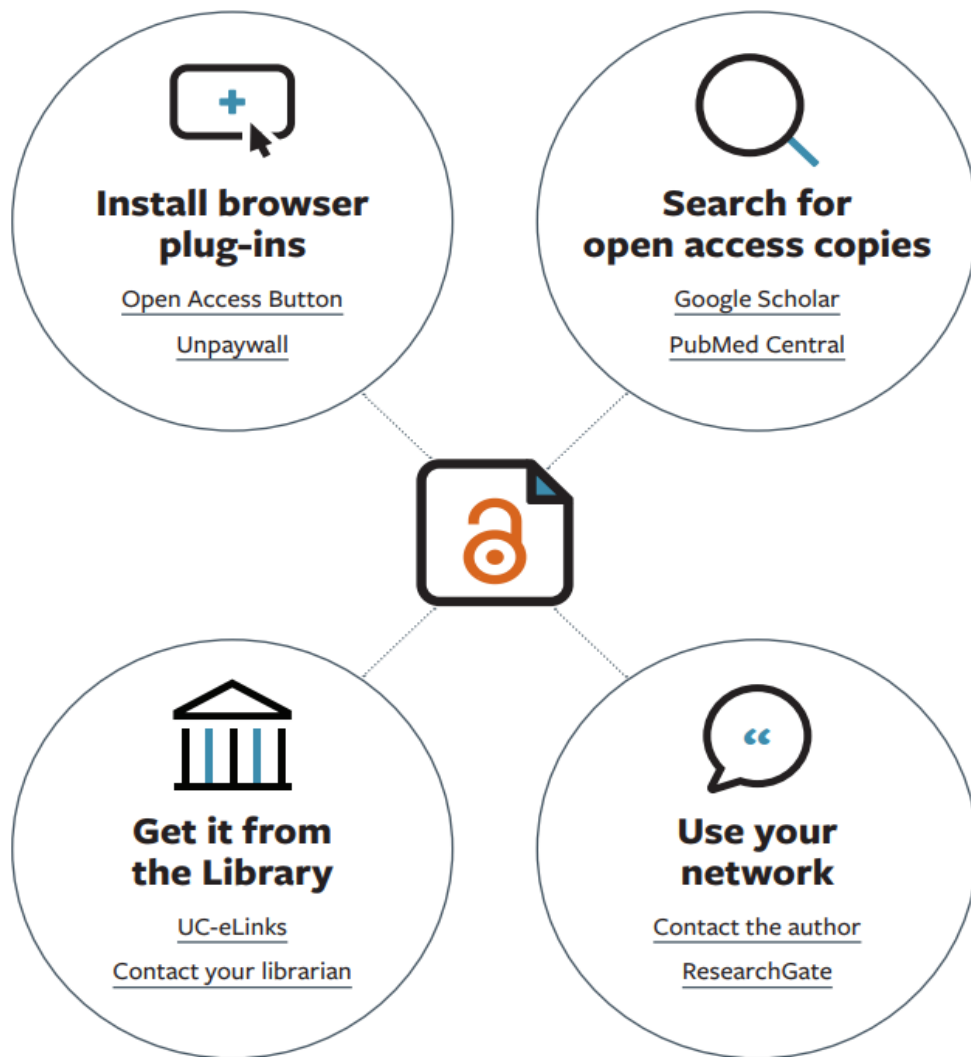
Install browser plug-ins

Open Access Button

Unpaywall

Search for open access copies

Google Scholar

PubMed Central

Get it from the Library

UC-eLinks

Contact your librarian

“

Use your network

Contact the author

ResearchGate